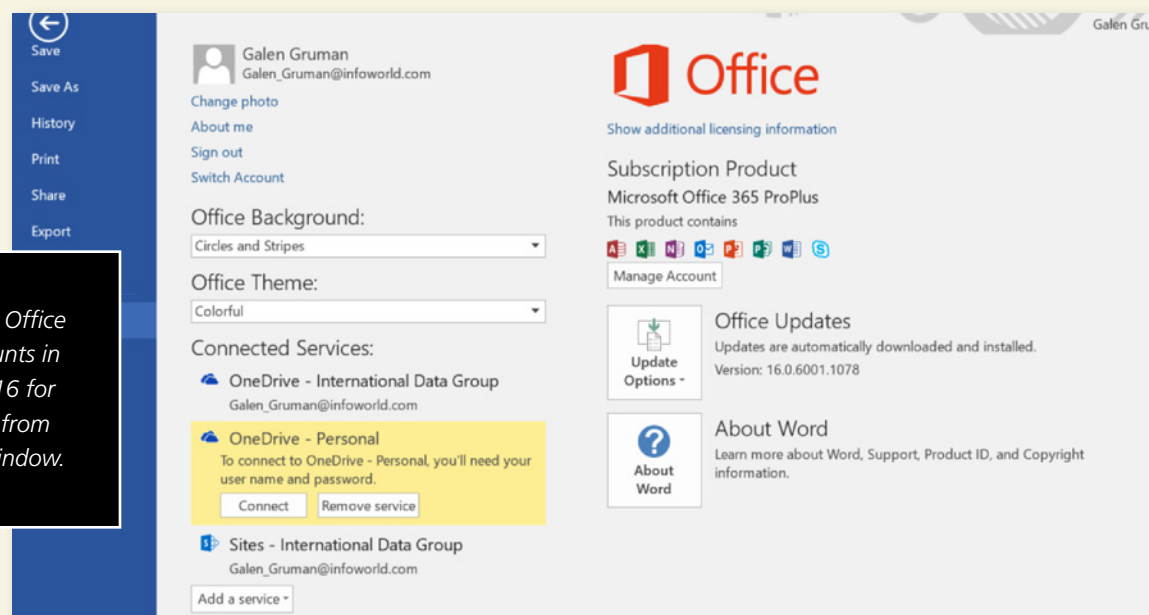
Galen Gru

Save
Save As
History
Print
Share
Export

Office
unts in
16 for
from
indow.

Galen Gruman
Galen_Gruman@infoworld.com
Change photo
About me
Sign out
Switch Account

Office Background:
Circles and Stripes

Office Theme:
Colorful

Connected Services:
OneDrive - International Data Group
Galen_Gruman@infoworld.com
OneDrive - Personal
To connect to OneDrive - Personal, you'll need your user name and password.
Connect
Remove service
Sites - International Data Group
Galen_Gruman@infoworld.com
Add a service

Office
Show additional licensing information

Subscription Product
Microsoft Office 365 ProPlus
This product contains
Manage Account

Update Options
Office Updates
Updates are automatically downloaded and installed.
Version: 16.0.6001.1078

About Word
About Word
Learn more about Word, Support, Product ID, and Copyright information.